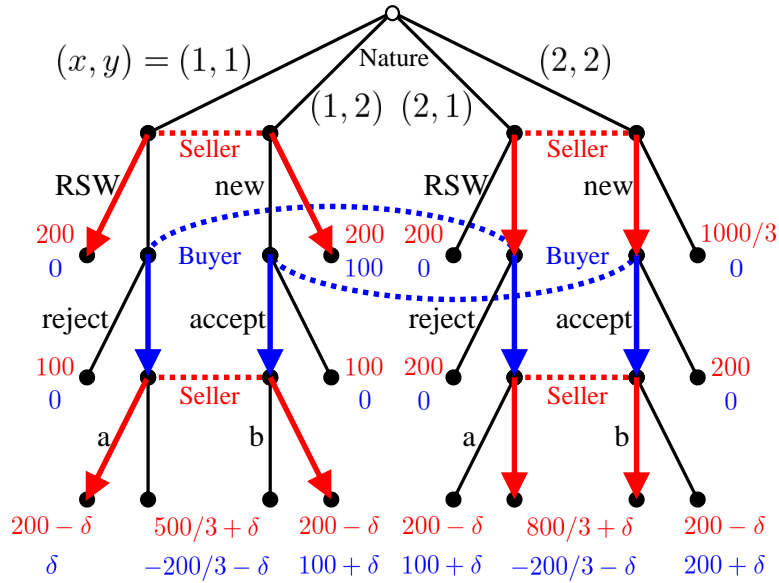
Nature

$(x, y) = (1, 1)$

$(1, 2)$ $(2, 1)$

$(2, 2)$

Seller

Seller

RSW

new

RSW

new

$200$
$0$

Buyer

$200$
$100$

$200$
$0$

Buyer

$1000/3$
$0$

reject

accept

reject

accept

$100$
$0$

Seller

$100$
$0$

$200$
$0$

Seller

$200$
$0$

a

b

a

b

$200 - \delta$
$\delta$

$500/3 + \delta$
$-200/3 - \delta$

$200 - \delta$
$100 + \delta$

$200 - \delta$
$100 + \delta$

$800/3 + \delta$
$-200/3 - \delta$

$200 - \delta$
$200 + \delta$